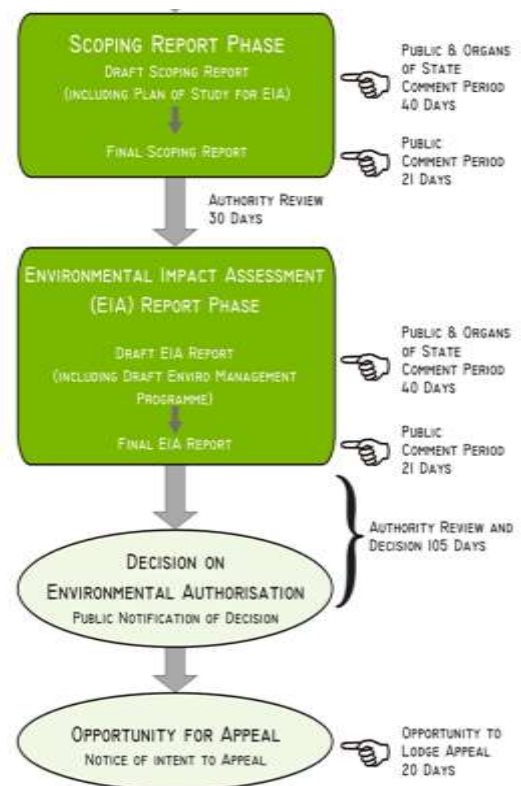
Scoping Report Phase
Draft Scoping Report
(including Plan of Study for EIA)

Final Scoping Report

Public & Organs of State Comment Period 40 Days

Public Comment Period 21 Days

Authority Review 30 Days

Environmental Impact Assessment (EIA) Report Phase

Draft EIA Report
(including Draft Enviro Management Programme)

Final EIA Report

Public & Organs of State Comment Period 40 Days

Public Comment Period 21 Days

Authority Review and Decision 105 Days

Decision on Environmental Authorisation
Public Notification of Decision

Opportunity for Appeal
Notice of intent to Appeal

Opportunity to Lodge Appeal 20 Days